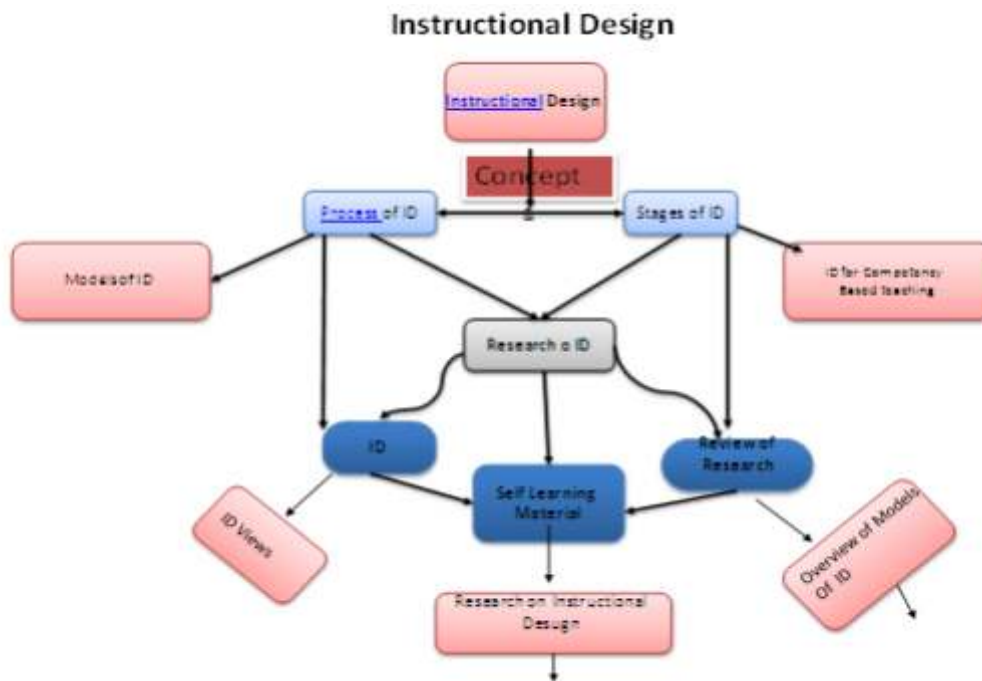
Instructional Design

Instructional Design

Concept

Process of ID

Stages of ID

Models of ID

ID for Competency Based teaching

Research o ID

ID

Review of Research

Self Learning Material

ID Views

Overview of Models Of ID

Research on Instructional Desugn